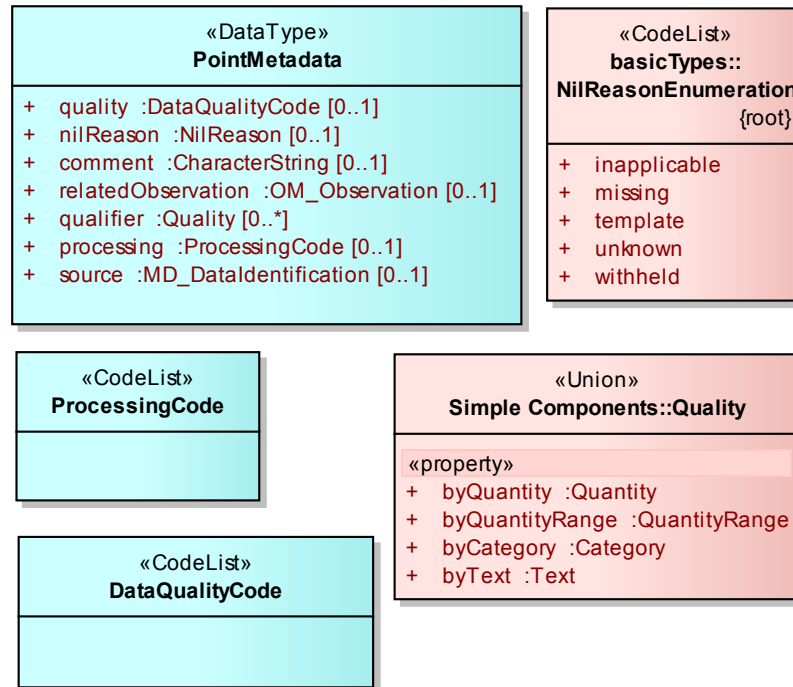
«DataType»
PointMetadata

+ quality :DataQualityCode [0..1]
+ nilReason :NilReason [0..1]
+ comment :CharacterString [0..1]
+ relatedObservation :OM_Observation [0..1]
+ qualifier :Quality [0..*]
+ processing :ProcessingCode [0..1]
+ source :MD_DataIdentification [0..1]

«CodeList»
basicTypes::
NilReasonEnumeration
{root}

+ inapplicable
+ missing
+ template
+ unknown
+ withheld

«CodeList»
ProcessingCode

«Union»
Simple Components::Quality

«property»
+ byQuantity :Quantity
+ byQuantityRange :QuantityRange
+ byCategory :Category
+ byText :Text

«CodeList»
DataQualityCode